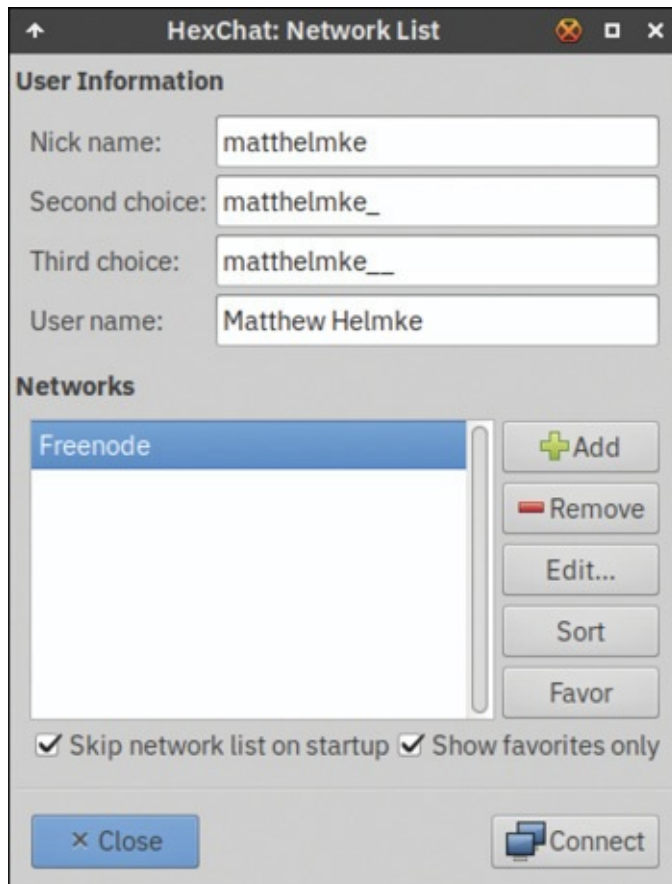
HexChat: Network List

User Information

Nick name: matthelmke

Second choice: matthelmke_

Third choice: matthelmke__

User name: Matthew Helmke

Networks

Freenode

Add

Remove

Edit...

Sort

Favor

Skip network list on startup

Show favorites only

× Close

Connect